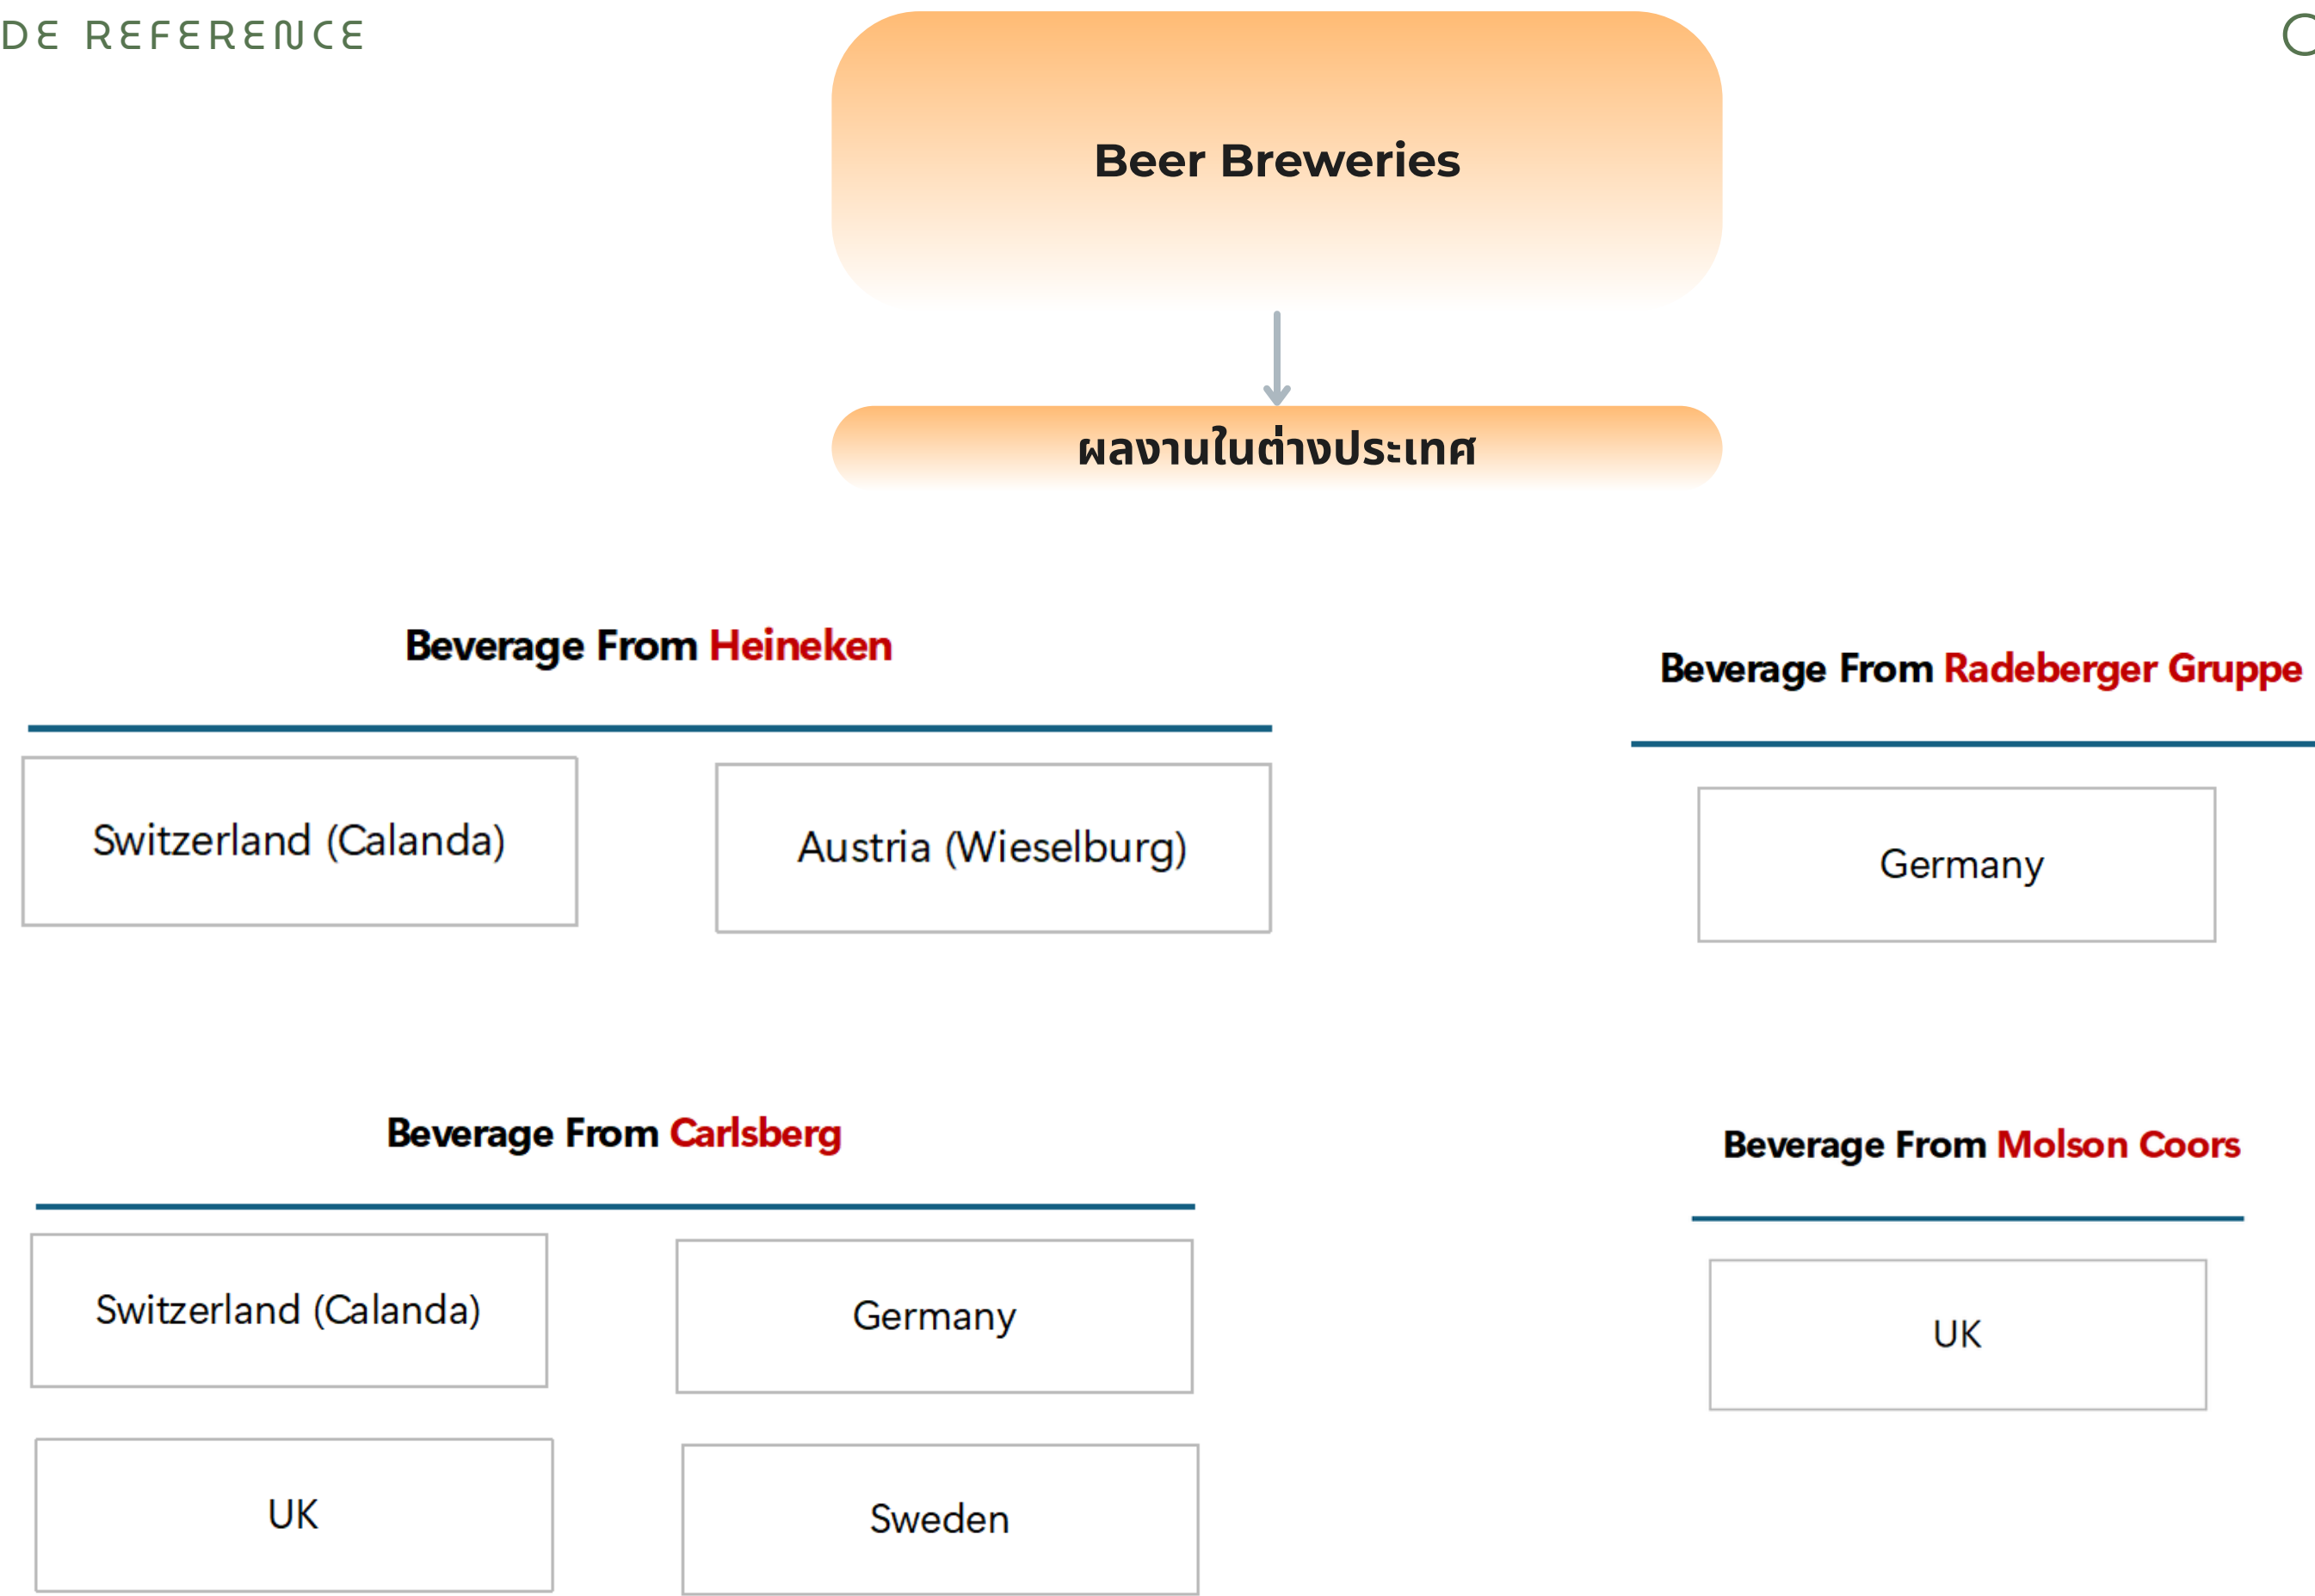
DE REFERENCE

Beer Breweries

ผลงานในต่างประเทศ

Beverage From Heineken

Switzerland (Calanda)

Austria (Wieselburg)

Beverage From Radeberger Gruppe

Germany

Beverage From Carlsberg

Switzerland (Calanda)

Germany

UK

Sweden

Beverage From Molson Coors

UK